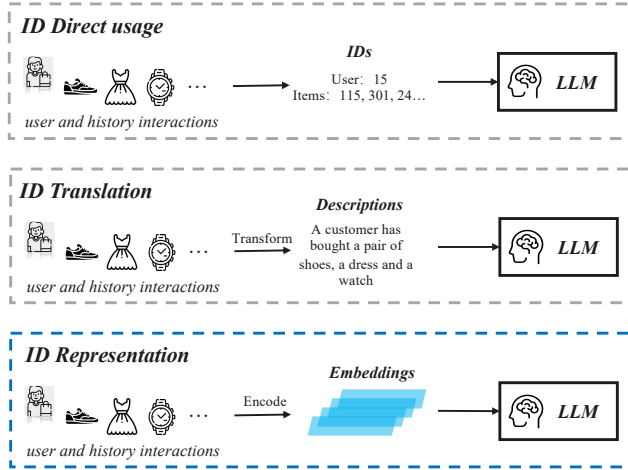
ID Direct usage

…

user and history interactions

IDs

User: 15
Items: 115, 301, 24…

LLM

ID Translation

…

user and history interactions

Transform

Descriptions

A customer has bought a pair of shoes, a dress and a watch

LLM

ID Representation

…

user and history interactions

Encode

Embeddings

LLM